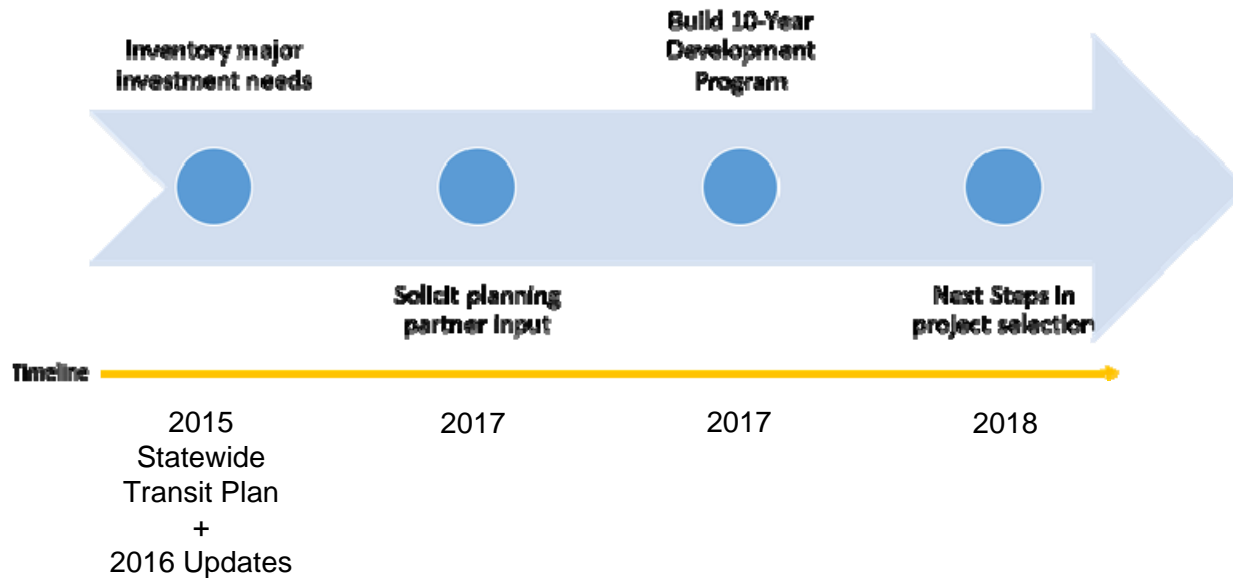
Inventory major investment needs

Build 10-Year Development Program

Solicit planning partner input

Next Steps in project selection

Timeline

2015
Statewide
Transit Plan
+
2016 Updates

2017

2017

2018